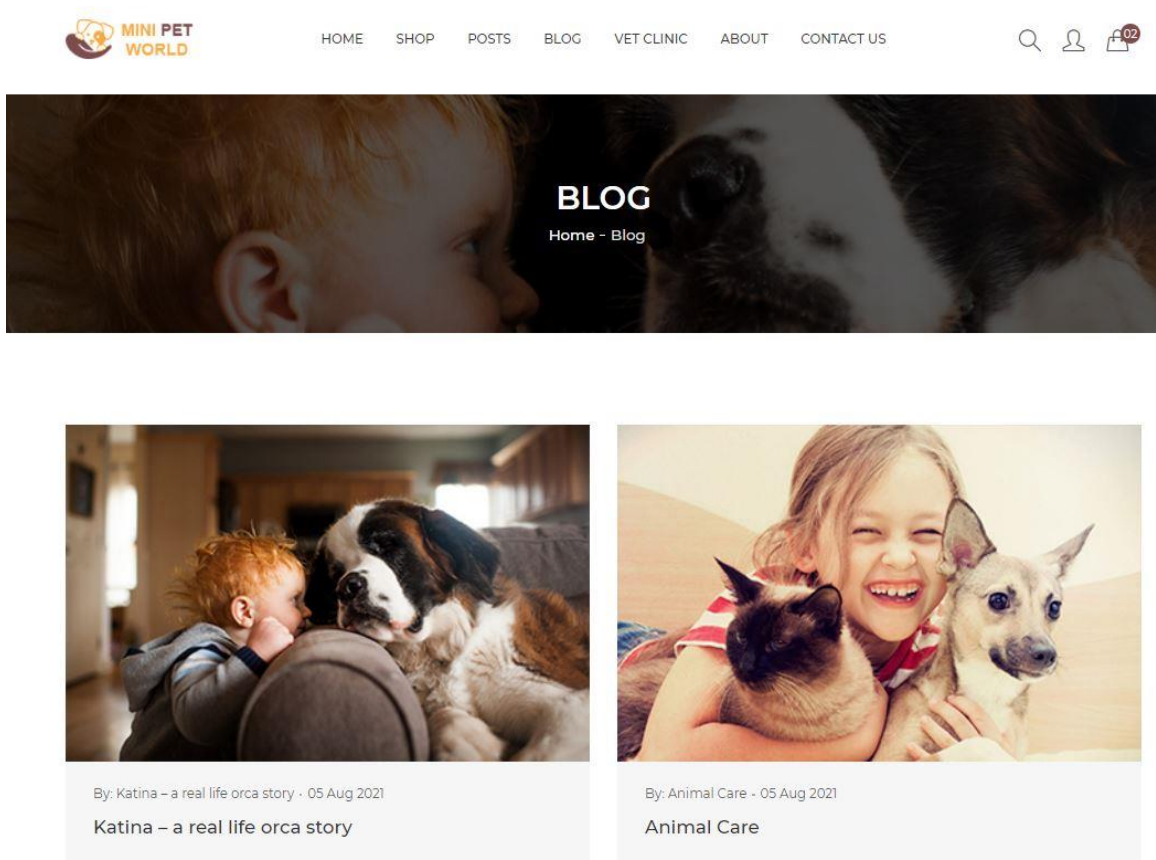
MINI PET WORLD

HOME SHOP POSTS BLOG VET CLINIC ABOUT CONTACT US

02

BLOG

Home - Blog

By: Katina – a real life orca story · 05 Aug 2021

Katina – a real life orca story

By: Animal Care · 05 Aug 2021

Animal Care